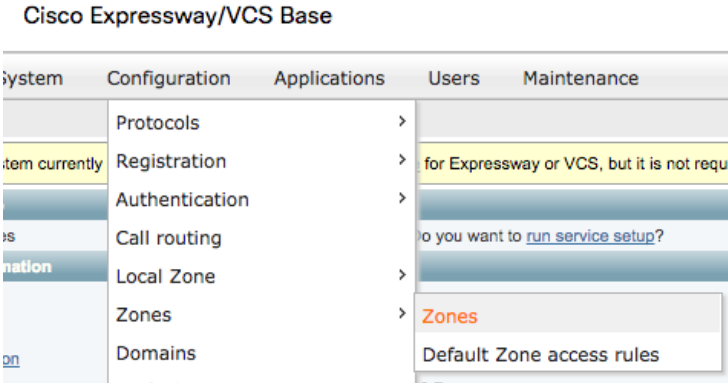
Cisco Expressway/VCS Base

ystem Configuration Applications Users Maintenance

Protocols >
Registration >
Authentication >
Call routing
Local Zone >
Zones >
Domains

Zones
Default Zone access rules

stem currently
for Expressway or VCS, but it is not requ

es
nation
o you want to run service setup?

on